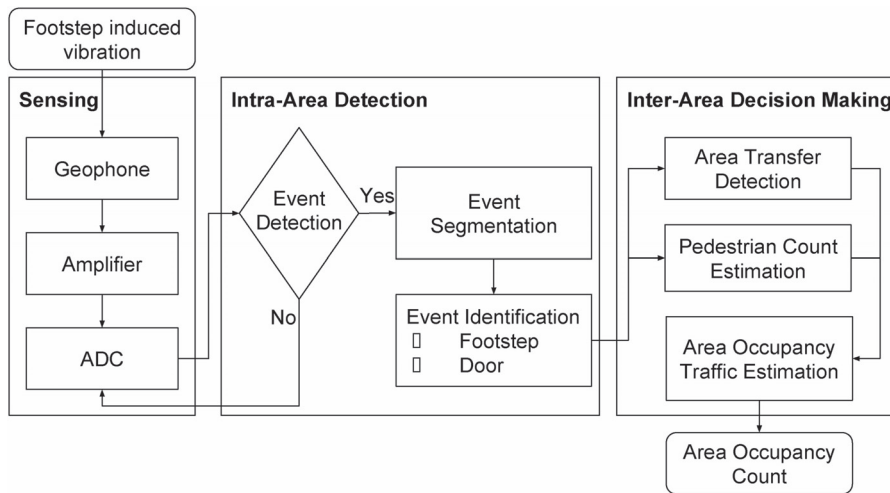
Footstep induced vibration

Sensing

Geophone

Amplifier

ADC

Intra-Area Detection

Event Detection

Yes

No

Event Segmentation

Event Identification
 Footstep
 Door

Inter-Area Decision Makin

Area Transfer Detection

Pedestrian Count Estimation

Area Occupancy Traffic Estimation

Area Occupancy Count